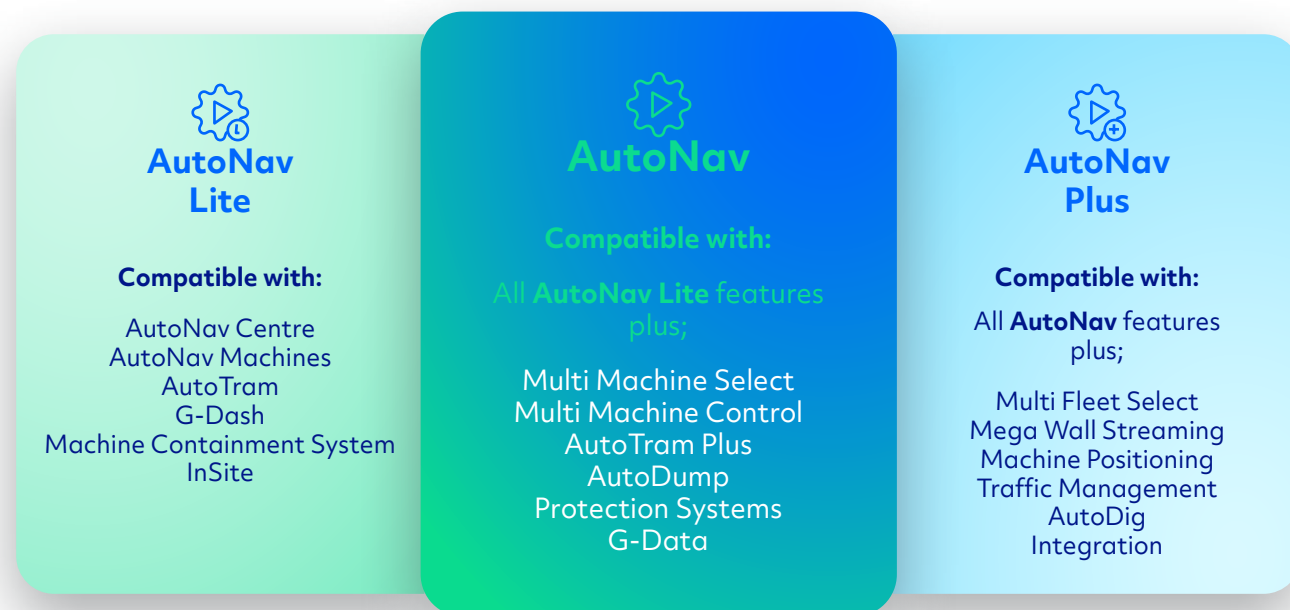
AutoNav Lite

Compatible with:

AutoNav Centre
AutoNav Machines
AutoTram
G-Dash
Machine Containment System
InSite

AutoNav

Compatible with:

All AutoNav Lite features plus;

Multi Machine Select
Multi Machine Control
AutoTram Plus
AutoDump
Protection Systems
G-Data

AutoNav Plus

Compatible with:

All AutoNav features plus;

Multi Fleet Select
Mega Wall Streaming
Machine Positioning
Traffic Management
AutoDig
Integration